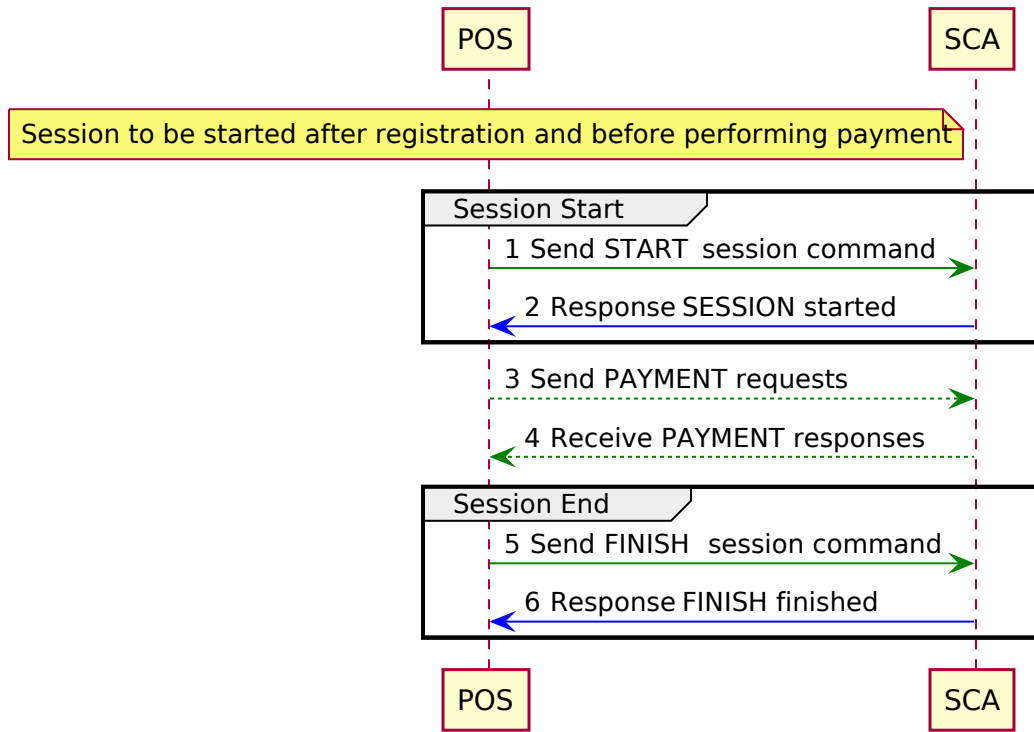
POS

SCA

Session to be started after registration and before performing payment

Session Start

1 Send START session command

2 Response SESSION started

3 Send PAYMENT requests

4 Receive PAYMENT responses

Session End

5 Send FINISH session command

6 Response FINISH finished

POS

SCA